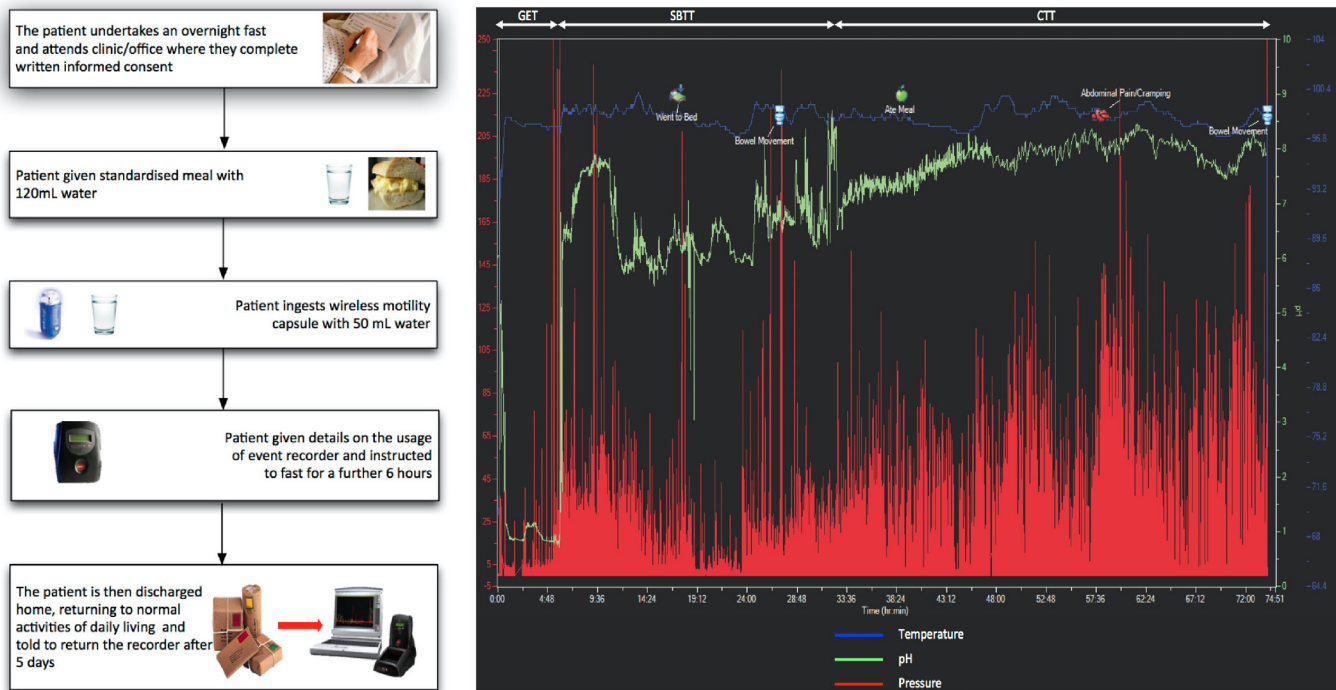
The patient undertakes an overnight fast and attends clinic/office where they complete written informed consent

Patient given standardised meal with 120mL water

Patient ingests wireless motility capsule with 50 mL water

Patient given details on the usage of event recorder and instructed to fast for a further 6 hours

The patient is then discharged home, returning to normal activities of daily living and told to return the recorder after 5 days

GET SBTT CTT

Went to Bed
Bowel Movement
Ate Meal
Abdominal Pain/Cramping
Bowel Movement

250
225
205
185
165
145
125
105
85
65
45
25
5

10
9
8
7
6
5
4
3
2
1
0

pH

104
100.4
96.8
93.2
89.6
86
82.4
78.8
75.2
71.6
68
64.4

0:00 4:48 9:36 14:24 19:12 24:00 28:48 33:36 38:24 43:12 48:00 52:48 57:36 62:24 67:12 72:00 74:51
Time (hr:min)

Temperature
pH
Pressure